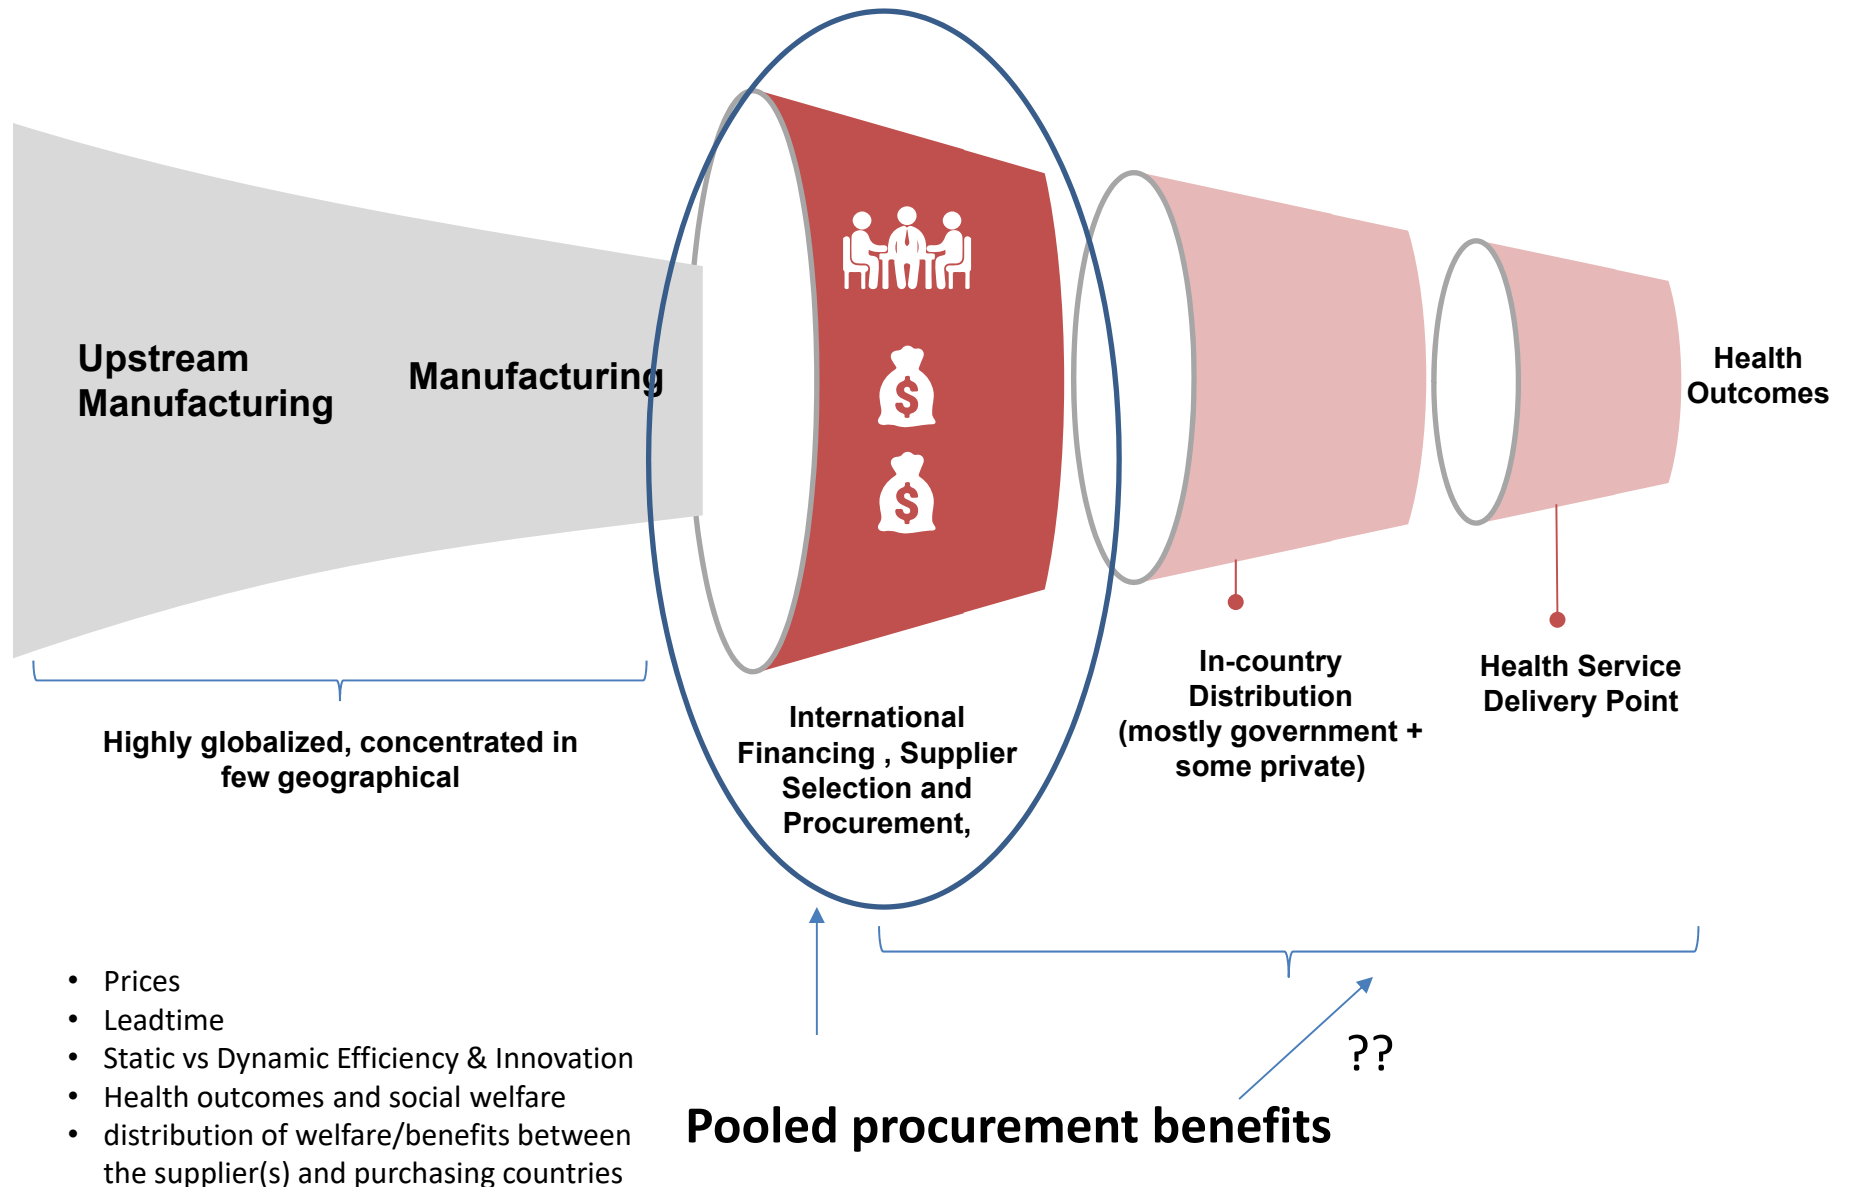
Upstream Manufacturing

Manufacturing

Health Outcomes

Highly globalized, concentrated in few geographical

International Financing , Supplier Selection and Procurement,

In-country Distribution (mostly government + some private)

Health Service Delivery Point

• Prices
• Leadtime
• Static vs Dynamic Efficiency & Innovation
• Health outcomes and social welfare
• distribution of welfare/benefits between the supplier(s) and purchasing countries

??

Pooled procurement benefits